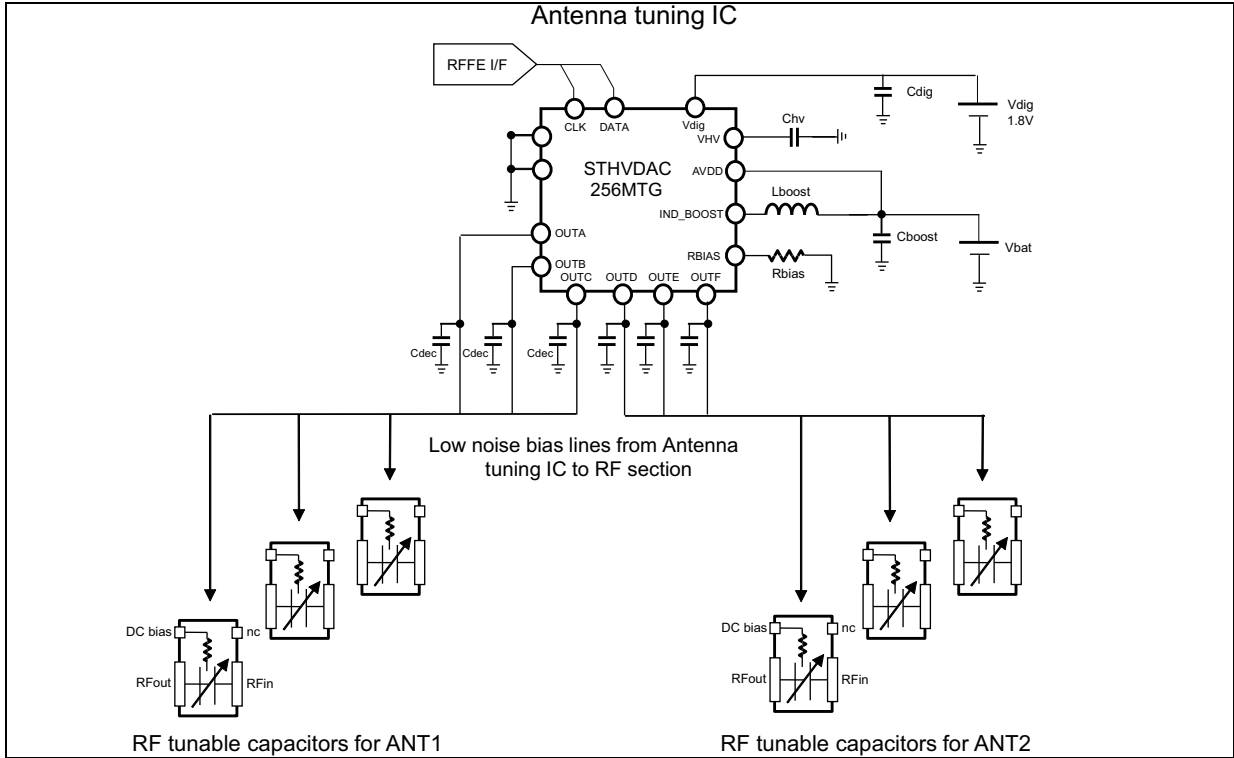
Antenna tuning IC

RFFE I/F

CLK DATA Vdig

Cdig

Vdig 1.8V

VHV Chv

STHVDAC 256MTG

AVDD

IND_BOOST Lboost

Cboost

Vbat

RBIAS Rbias

OUTA

OUTB

OUTC OUTD OUTE OUTF

Cdec Cdec Cdec

Low noise bias lines from Antenna tuning IC to RF section

DC bias nc

RFout RFin

DC bias nc

RFout RFin

RF tunable capacitors for ANT1

RF tunable capacitors for ANT2